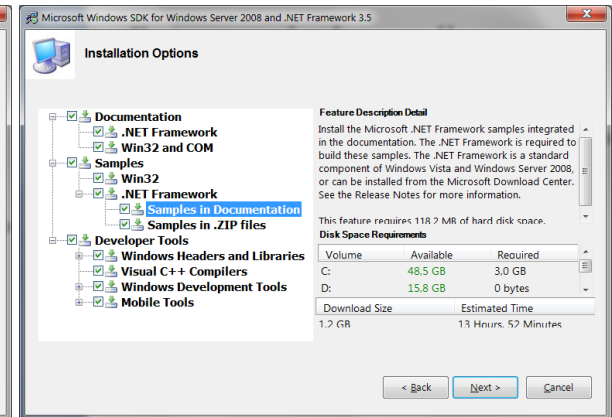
Microsoft Windows SDK for Windows Server 2008 and .NET Framework 3.5

Installation Options

Documentation
.NET Framework
Win32 and COM
Samples
Win32
.NET Framework
Samples in Documentation
Samples in .ZIP files
Developer Tools
Windows Headers and Libraries
Visual C++ Compilers
Windows Development Tools
Mobile Tools

Feature Description Detail

Install the Microsoft .NET Framework samples integrated in the documentation. The .NET Framework is required to build these samples. The .NET Framework is a standard component of Windows Vista and Windows Server 2008, or can be installed from the Microsoft Download Center. See the Release Notes for more information.

This feature requires 118.2 MB of hard disk space.

Disk Space Requirements

| Volume | Available | Required |
|---|---|---|
| C: | 48,5 GB | 3,0 GB |
| D: | 15,8 GB | 0 bytes |

| Download Size | Estimated Time |
|---|---|
| 1,2 GB | 13 Hours, 52 Minutes |

< Back
Next >
Cancel